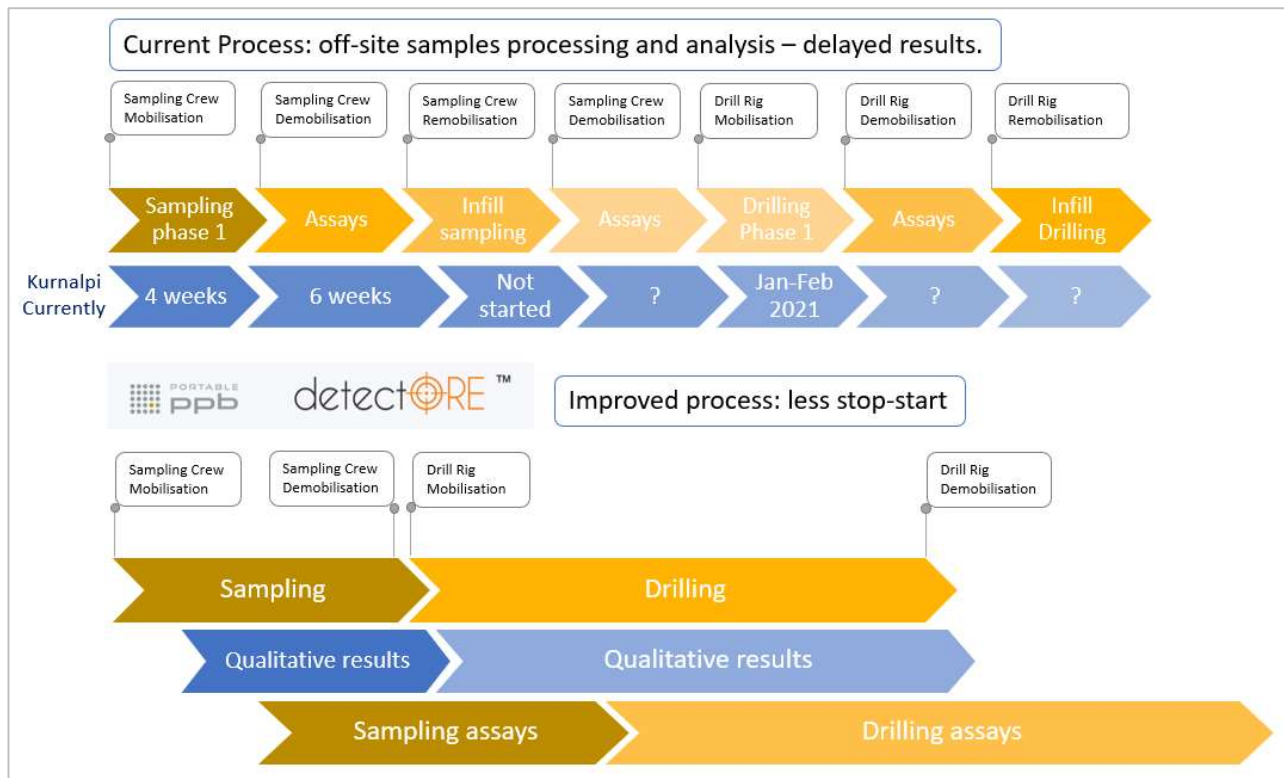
Current Process: off-site samples processing and analysis – delayed results.

Sampling Crew Mobilisation

Sampling Crew Demobilisation

Sampling Crew Remobilisation

Sampling Crew Demobilisation

Drill Rig Mobilisation

Drill Rig Demobilisation

Drill Rig Remobilisation

Sampling phase 1

Assays

Infill sampling

Assays

Drilling Phase 1

Assays

Infill Drilling

Kurnalpi Currently

4 weeks

6 weeks

Not started

?

Jan-Feb 2021

?

?

PORTABLE ppb

detectORE ™

Improved process: less stop-start

Sampling Crew Mobilisation

Sampling Crew Demobilisation

Drill Rig Mobilisation

Drill Rig Demobilisation

Sampling

Drilling

Qualitative results

Qualitative results

Sampling assays

Drilling assays